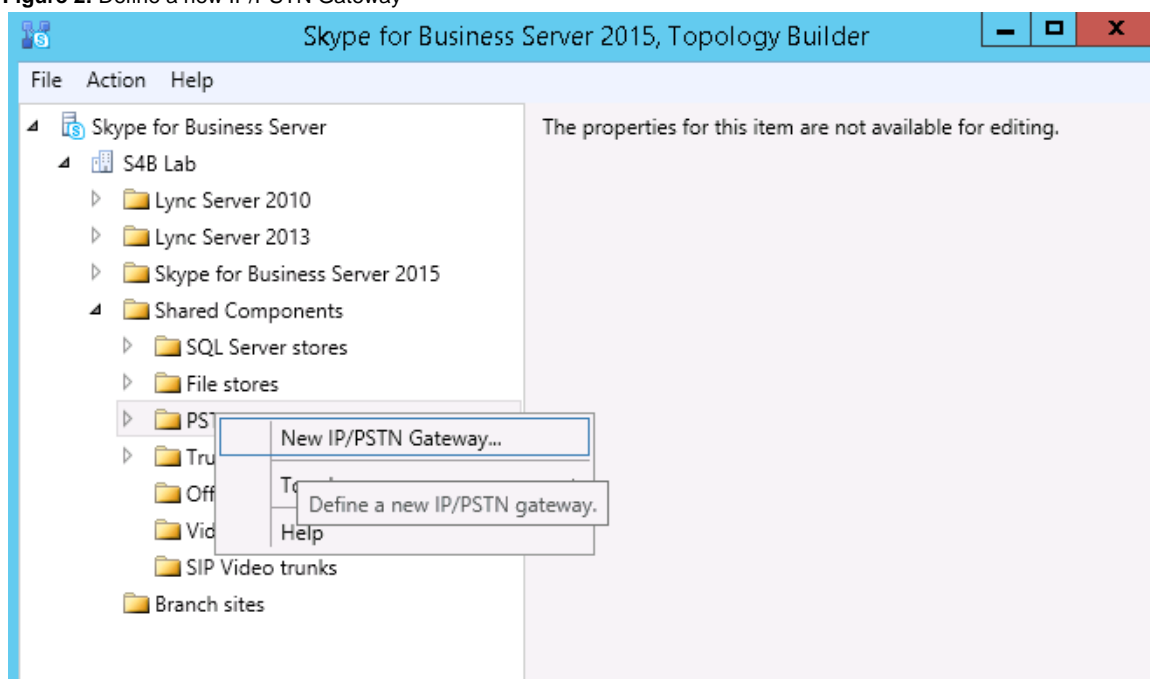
Figure 2: Define a new IP/PSTN Gateway

Skype for Business Server 2015, Topology Builder

File Action Help

Skype for Business Server
S4B Lab
Lync Server 2010
Lync Server 2013
Skype for Business Server 2015
Shared Components
SQL Server stores
File stores
PST
Tru
Off
Vid
SIP Video trunks
Branch sites

The properties for this item are not available for editing.

New IP/PSTN Gateway...
To
Define a new IP/PSTN gateway.
Help